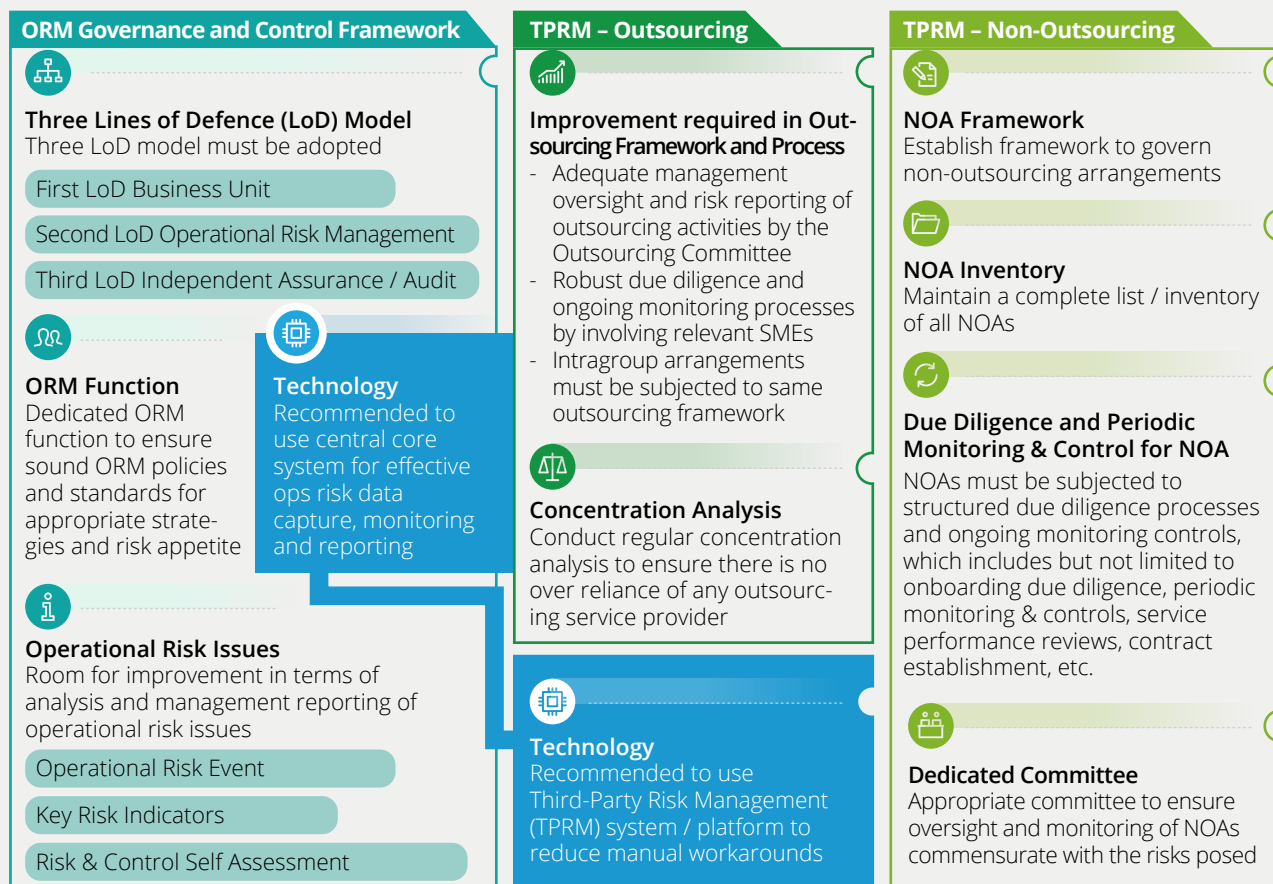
ORM Governance and Control Framework

Three Lines of Defence (LoD) Model
Three LoD model must be adopted

First LoD Business Unit

Second LoD Operational Risk Management

Third LoD Independent Assurance / Audit

ORM Function
Dedicated ORM function to ensure sound ORM policies and standards for appropriate strategies and risk appetite

Technology
Recommended to use central core system for effective ops risk data capture, monitoring and reporting

Operational Risk Issues
Room for improvement in terms of analysis and management reporting of operational risk issues

Operational Risk Event

Key Risk Indicators

Risk & Control Self Assessment

TPRM – Outsourcing

Improvement required in Outsourcing Framework and Process
- Adequate management oversight and risk reporting of outsourcing activities by the Outsourcing Committee
- Robust due diligence and ongoing monitoring processes by involving relevant SMEs
- Intragroup arrangements must be subjected to same outsourcing framework

Concentration Analysis
Conduct regular concentration analysis to ensure there is no over reliance of any outsourcing service provider

Technology
Recommended to use Third-Party Risk Management (TPRM) system / platform to reduce manual workarounds

TPRM – Non-Outsourcing

NOA Framework
Establish framework to govern non-outsourcing arrangements

NOA Inventory
Maintain a complete list / inventory of all NOAs

Due Diligence and Periodic Monitoring & Control for NOA
NOAs must be subjected to structured due diligence processes and ongoing monitoring controls, which includes but not limited to onboarding due diligence, periodic monitoring & controls, service performance reviews, contract establishment, etc.

Dedicated Committee
Appropriate committee to ensure oversight and monitoring of NOAs commensurate with the risks posed